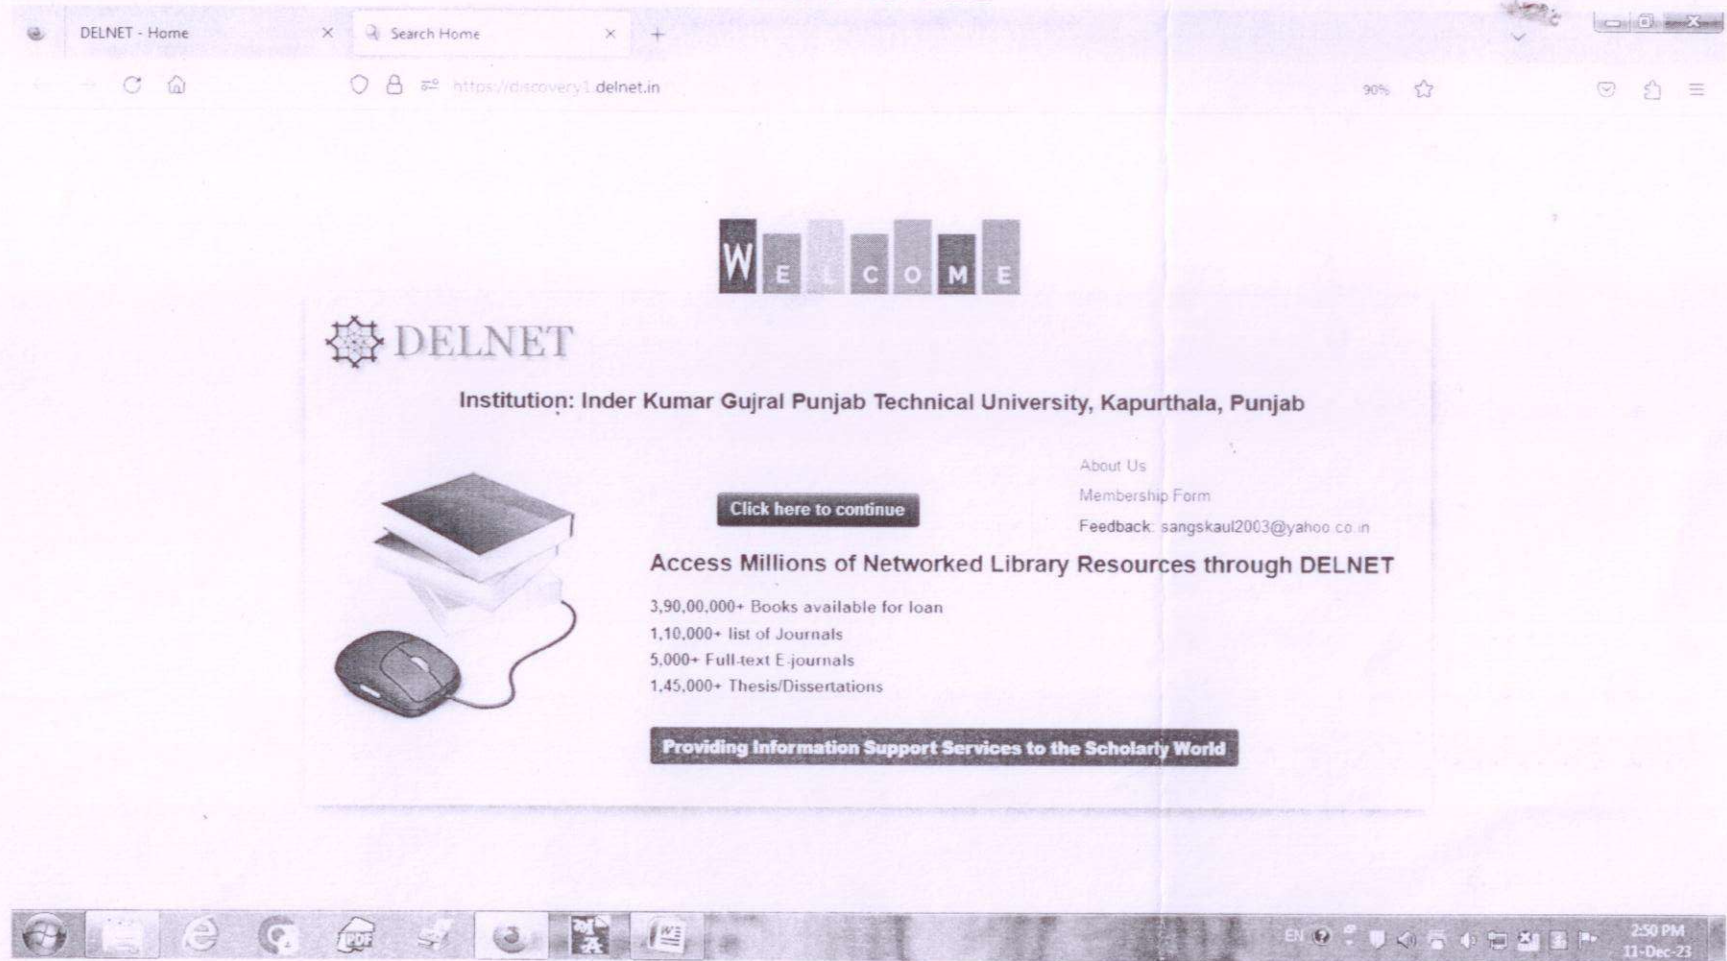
DELNET - Home
Search Home
https://discovery1.delnet.in
90%

WELCOME

DELNET

Institution: Inder Kumar Gujral Punjab Technical University, Kapurthala, Punjab

About Us
Membership Form
Feedback: sangskaul2003@yahoo.co.in

Click here to continue

Access Millions of Networked Library Resources through DELNET

3,90,00,000+ Books available for loan
1,10,000+ list of Journals
5,000+ Full-text E-journals
1,45,000+ Thesis/Dissertations

Providing Information Support Services to the Scholarly World

EN
2:50 PM
11-Dec-23